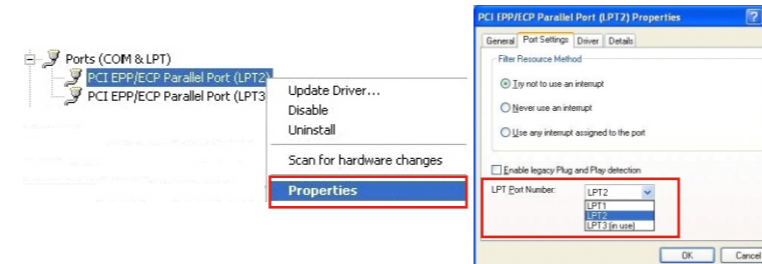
Ports (COM & LPT)
PCI EPP/ECP Parallel Port (LPT2)
PCI EPP/ECP Parallel Port (LPT3

Update Driver...
Disable
Uninstall
Scan for hardware changes
Properties

PCI EPP/ECP Parallel Port (LPT2) Properties
?
General
Port Settings
Driver
Details
Filter Resource Method
Try not to use an interrupt
Never use an interrupt
Use any interrupt assigned to the port
Enable legacy Plug and Play detection
LPT Port Number:
LPT2
LPT1
LPT2
LPT3 (in use)
OK
Cancel